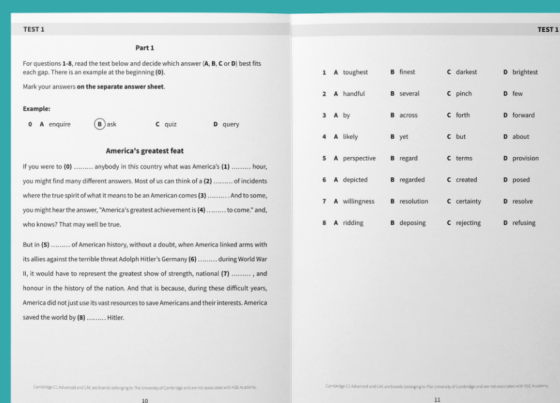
TEST 1

Part 1

For questions 1-8, read the text below and decide which answer (A, B, C or D) best fits each gap. There is an example at the beginning (0).

Mark your answers on the separate answer sheet.

Example:

0 A enquire B ask C quiz D query

America's greatest feat

If you were to (0) ......... anybody in this country what was America's (1) ......... hour, you might find many different answers. Most of us can think of a (2) ......... of incidents where the true spirit of what it means to be an American comes (3) ......... And to some, you might hear the answer, "America's greatest achievement is (4) ......... to come." and, who knows? That may well be true.

But in (5) ......... of American history, without a doubt, when America linked arms with its allies against the terrible threat Adolph Hitler's Germany (6) ......... during World War II, it would have to represent the greatest show of strength, national (7) ......... , and honour in the history of the nation. And that is because, during these difficult years, America did not just use its vast resources to save Americans and their interests. America saved the world by (8) ......... Hitler.

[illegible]

10

TEST 1

1 A toughest B finest C darkest D brightest

2 A handful B several C pinch D few

3 A by B across C forth D forward

4 A likely B yet C but D about

5 A perspective B regard C terms D provision

6 A depicted B regarded C created D posed

7 A willingness B resolution C certainty D resolve

8 A ridding B deposing C rejecting D refusing

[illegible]

11